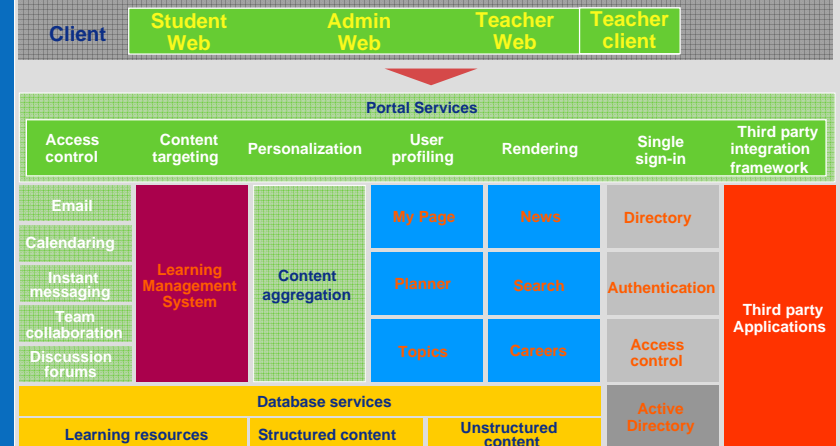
Client

Student Web

Admin Web

Teacher Web

Teacher client

Portal Services

Access control

Content targeting

Personalization

User profiling

Rendering

Single sign-in

Third party integration framework

Email

Calendaring

Instant messaging

Team collaboration

Discussion forums

Learning Management System

Content aggregation

My Page

News

Planner

Search

Topics

Careers

Directory

Authentication

Access control

Third party Applications

Database services

Active Directory

Learning resources

Structured content

Unstructured content